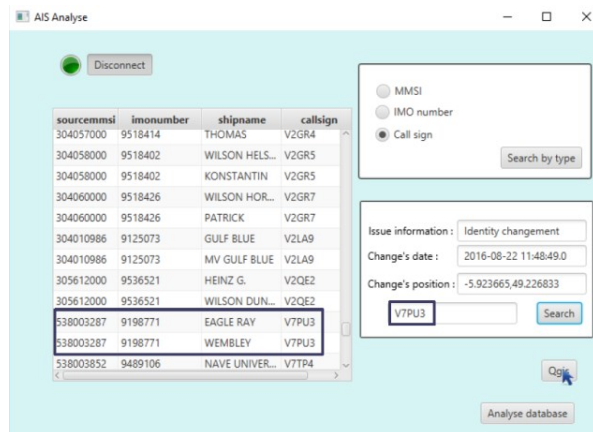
AIS Analyse

Disconnect

| sourcemmsi | imonumber | shipname | callsign |
|---|---|---|---|
| 304057000 | 9518414 | THOMAS | V2GR4 |
| 304058000 | 9518402 | WILSON HELS... | V2GR5 |
| 304058000 | 9518402 | KONSTANTIN | V2GR5 |
| 304060000 | 9518426 | WILSON HOR... | V2GR7 |
| 304060000 | 9518426 | PATRICK | V2GR7 |
| 304010986 | 9125073 | GULF BLUE | V2LA9 |
| 304010986 | 9125073 | MV GULF BLUE | V2LA9 |
| 305612000 | 9536521 | HEINZ G. | V2QE2 |
| 305612000 | 9536521 | WILSON DUN... | V2QE2 |
| 538003287 | 9198771 | EAGLE RAY | V7PU3 |
| 538003287 | 9198771 | WEMBLEY | V7PU3 |
| 538003852 | 9489106 | NAVE UNIVER... | V7TP4 |

MMSI
IMO number
Call sign
Search by type

Issue information : Identity changement
Change's date : 2016-08-22 11:48:49.0
Change's position : -5.923665,49.226833
V7PU3
Search

Quit

Analyse database